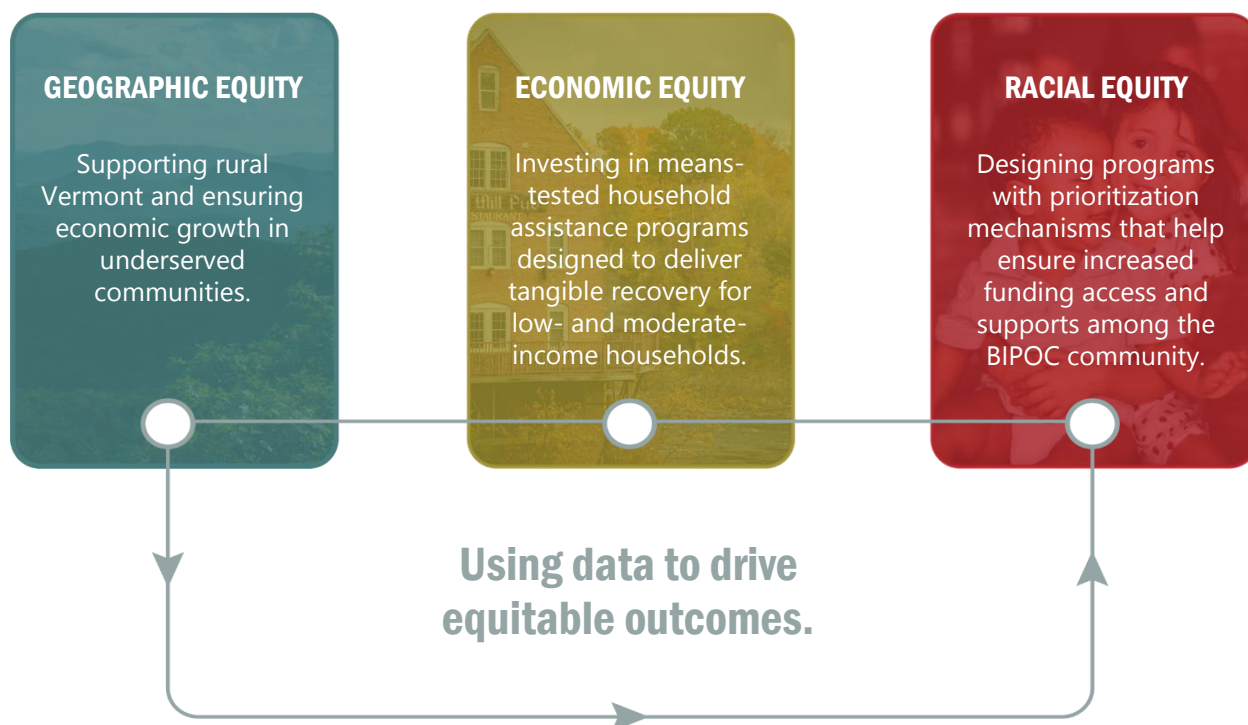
GEOGRAPHIC EQUITY

Supporting rural Vermont and ensuring economic growth in underserved communities.

ECONOMIC EQUITY

Investing in means-tested household assistance programs designed to deliver tangible recovery for low- and moderate-income households.

RACIAL EQUITY

Designing programs with prioritization mechanisms that help ensure increased funding access and supports among the BIPOC community.

Using data to drive equitable outcomes.